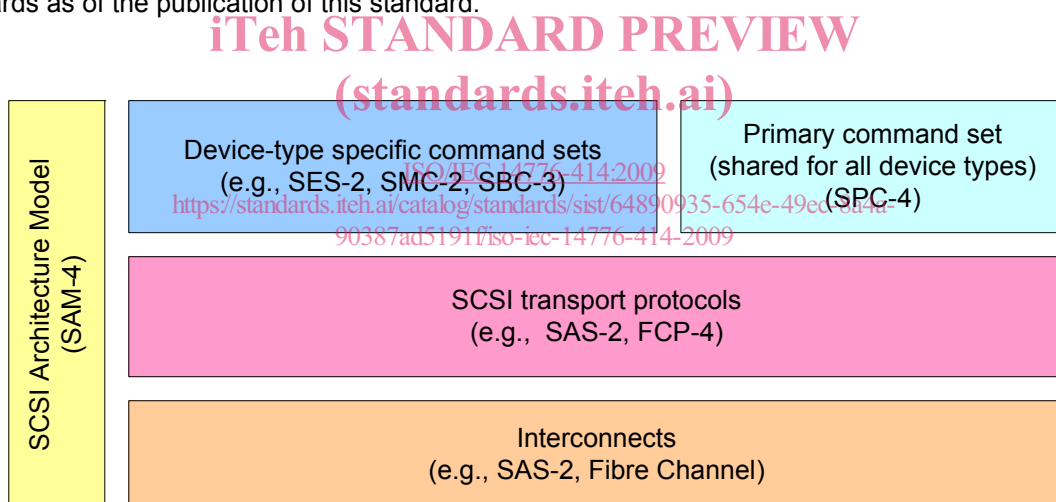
ards as of the publication of this standard.

iTeh STANDARD PREVIEW
(standards.iteh.ai)

SCSI Architecture Model (SAM-4)

Device-type specific command sets (e.g., SES-2, SMC-2, SBC-3)

ISO/IEC 14776-414:2009
https://standards.iteh.ai/catalog/standards/sist/64890935-654e-49ed-8a4a-90387ad5191f/iso-iec-14776-414-2009

Primary command set (shared for all device types) (SPC-4)

SCSI transport protocols (e.g., SAS-2, FCP-4)

Interconnects (e.g., SAS-2, Fibre Channel)